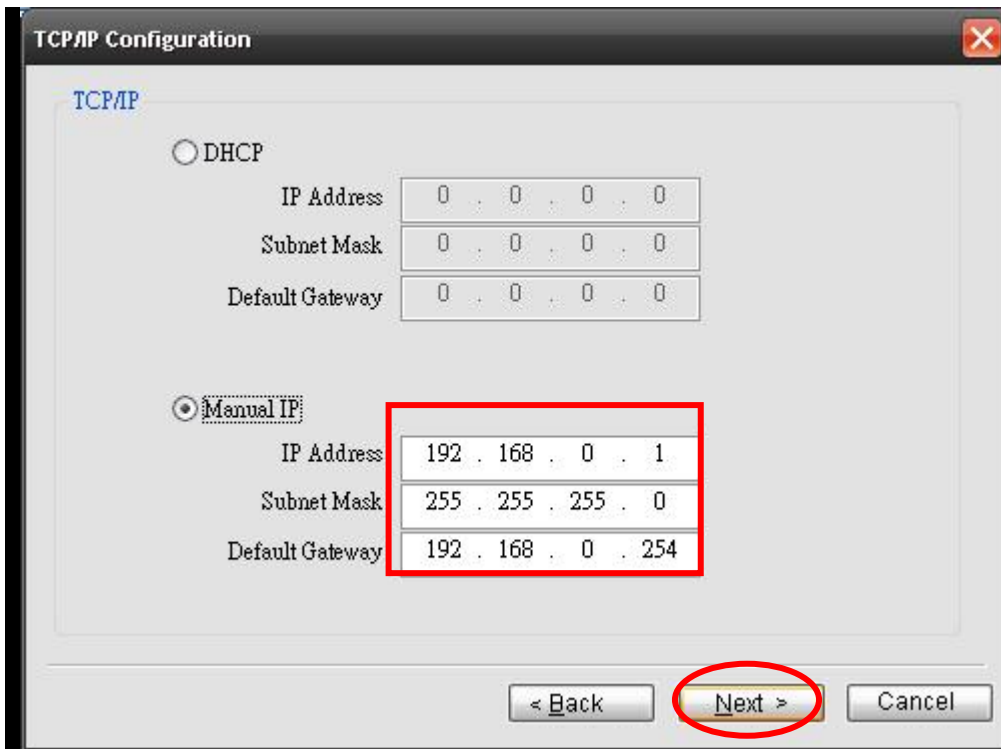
TCP/IP Configuration

TCP/IP

DHCP

IP Address 0 . 0 . 0 . 0

Subnet Mask 0 . 0 . 0 . 0

Default Gateway 0 . 0 . 0 . 0

Manual IP

IP Address 192 . 168 . 0 . 1

Subnet Mask 255 . 255 . 255 . 0

Default Gateway 192 . 168 . 0 . 254

< Back

Next >

Cancel